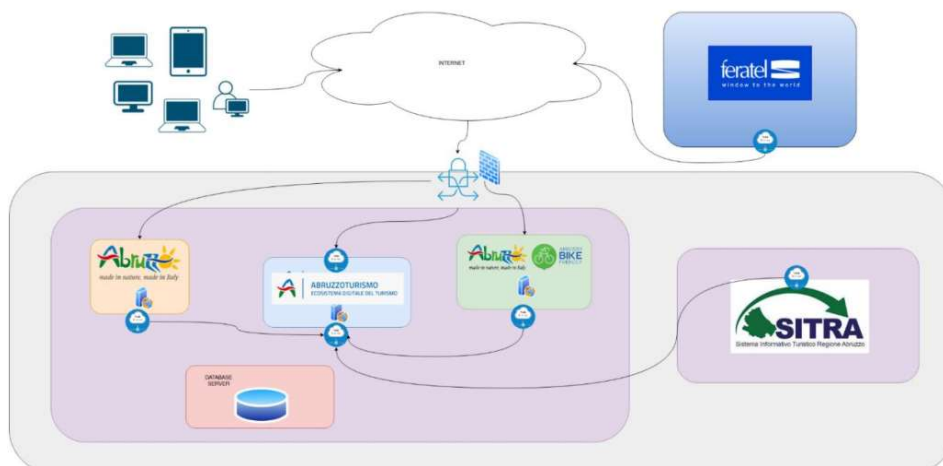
INTERNET

feratel
window to the world

Abruzzo
made in nature, made in Italy

ABRUZZOTURISMO
ECOSISTEMA DIGITALE DEL TURISMO

Abruzzo
made in nature, made in Italy

ABRUZZO BIKE FRIENDLY

SITRA
Sistema Informativo Turistico Regione Abruzzo

DATABASE SERVER